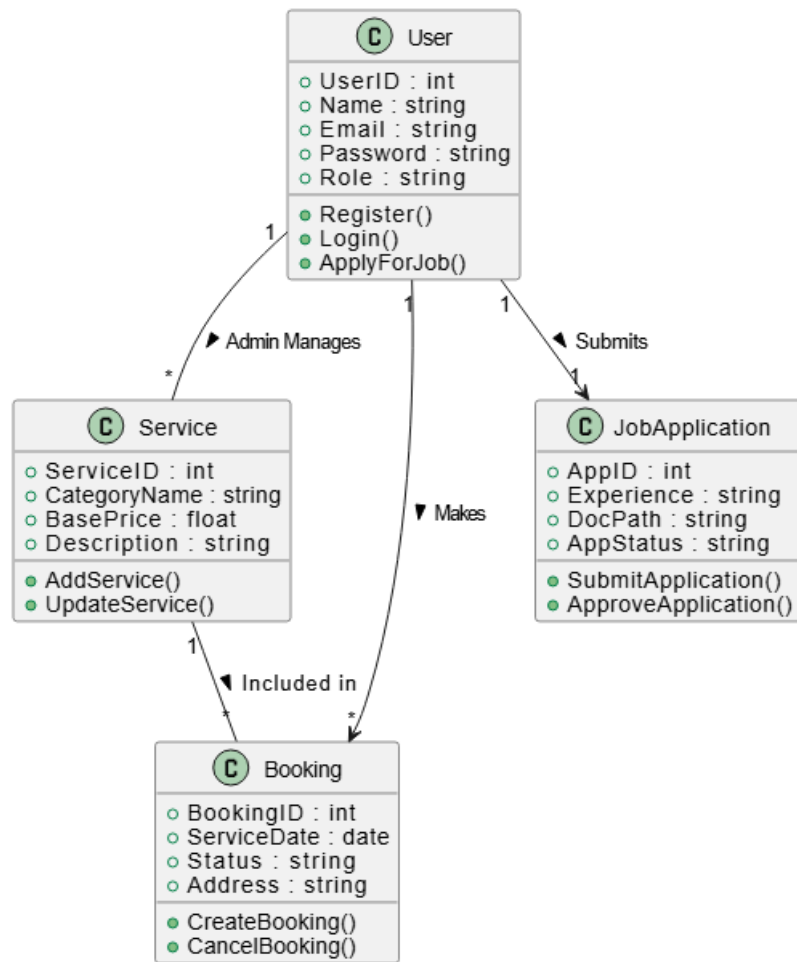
C User
UserID : int
Name : string
Email : string
Password : string
Role : string
Register()
Login()
ApplyForJob()

1
Admin Manages
*

1
Makes
*

1
Submits
1

C Service
ServiceID : int
CategoryName : string
BasePrice : float
Description : string
AddService()
UpdateService()

C JobApplication
AppID : int
Experience : string
DocPath : string
AppStatus : string
SubmitApplication()
ApproveApplication()

1
Included in
*

C Booking
BookingID : int
ServiceDate : date
Status : string
Address : string
CreateBooking()
CancelBooking()